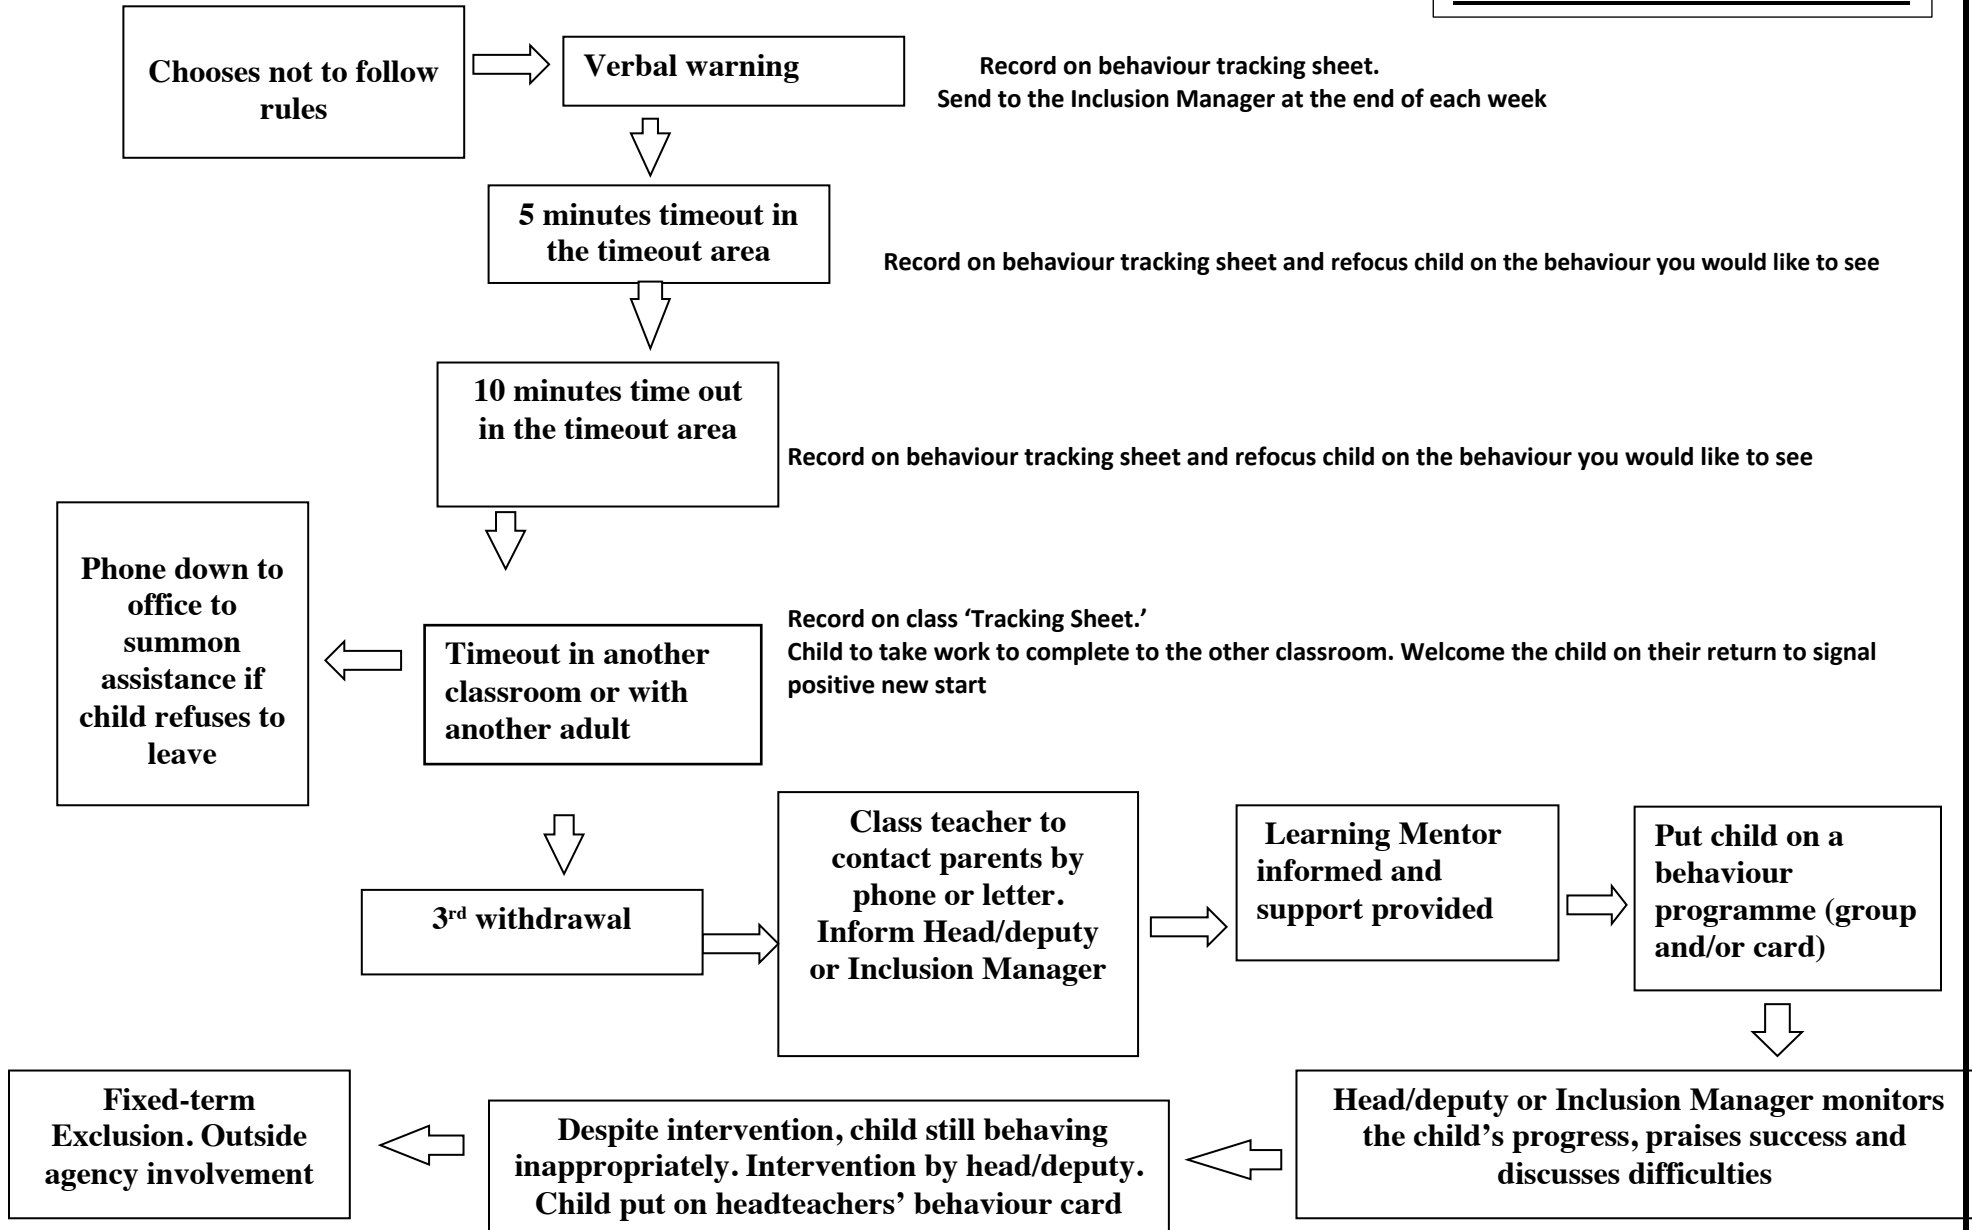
Chooses not to follow rules

Verbal warning

Record on behaviour tracking sheet.
Send to the Inclusion Manager at the end of each week

5 minutes timeout in the timeout area

Record on behaviour tracking sheet and refocus child on the behaviour you would like to see

10 minutes time out in the timeout area

Record on behaviour tracking sheet and refocus child on the behaviour you would like to see

Phone down to office to summon assistance if child refuses to leave

Timeout in another classroom or with another adult

Record on class 'Tracking Sheet.'
Child to take work to complete to the other classroom. Welcome the child on their return to signal positive new start

3$^{rd}$ withdrawal

Class teacher to contact parents by phone or letter. Inform Head/deputy or Inclusion Manager

Learning Mentor informed and support provided

Put child on a behaviour programme (group and/or card)

Head/deputy or Inclusion Manager monitors the child's progress, praises success and discusses difficulties

Despite intervention, child still behaving inappropriately. Intervention by head/deputy. Child put on headteachers' behaviour card

Fixed-term Exclusion. Outside agency involvement